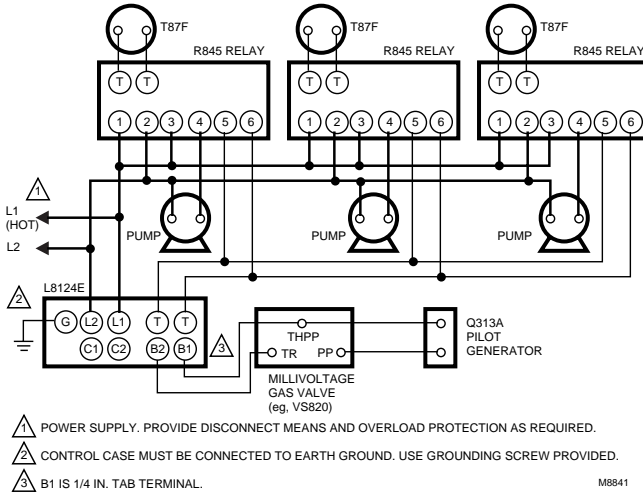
T87F
R845 RELAY
T T
1 2 3 4 5 6

T87F
R845 RELAY
T T
1 2 3 4 5 6

T87F
R845 RELAY
T T
1 2 3 4 5 6

1
L1 (HOT)
L2

PUMP
PUMP
PUMP

L8124E
2
G L2 L1 T T
C1 C2 B2 B1
3

THPP
TR PP
MILLIVOLTAGE GAS VALVE (eg, VS820)

Q313A PILOT GENERATOR

1 POWER SUPPLY. PROVIDE DISCONNECT MEANS AND OVERLOAD PROTECTION AS REQUIRED.

2 CONTROL CASE MUST BE CONNECTED TO EARTH GROUND. USE GROUNDING SCREW PROVIDED.

3 B1 IS 1/4 IN. TAB TERMINAL.

M8841